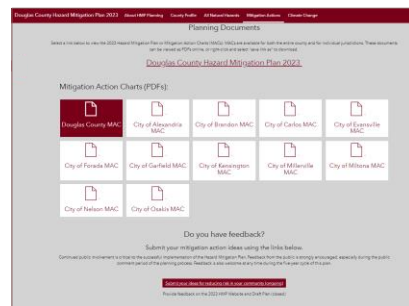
Douglas County Hazard Mitigation Plan 2023 About HMP Planning County Profile All Natural Hazards Mitigation Actions Climate Change

Planning Documents

Select a link below to view the 2023 Hazard Mitigation Plan or Mitigation Action Charts (MACs). MACs are available for both the entire county and for individual jurisdictions. These documents can be viewed as PDFs online, or right-click and select 'save link as' to download.

Douglas County Hazard Mitigation Plan 2023

Mitigation Action Charts (PDFs):

Douglas County MAC
City of Alexandria MAC
City of Brandon MAC
City of Carlos MAC
City of Evansville MAC
City of Forada MAC
City of Garfield MAC
City of Kensington MAC
City of Millerville MAC
City of Miltona MAC
City of Nelson MAC
City of Osakis MAC

Do you have feedback?

Submit your mitigation action ideas using the links below.

Continued public involvement is critical to the successful implementation of the Hazard Mitigation Plan. Feedback from the public is strongly encouraged, especially during the public comment period of the planning process. Feedback is also welcome at any time during the five-year cycle of this plan.

Submit your ideas for reducing risk in your community (anytime)

Provide feedback on the 2023 HMP Website and Draft Plan (closed)